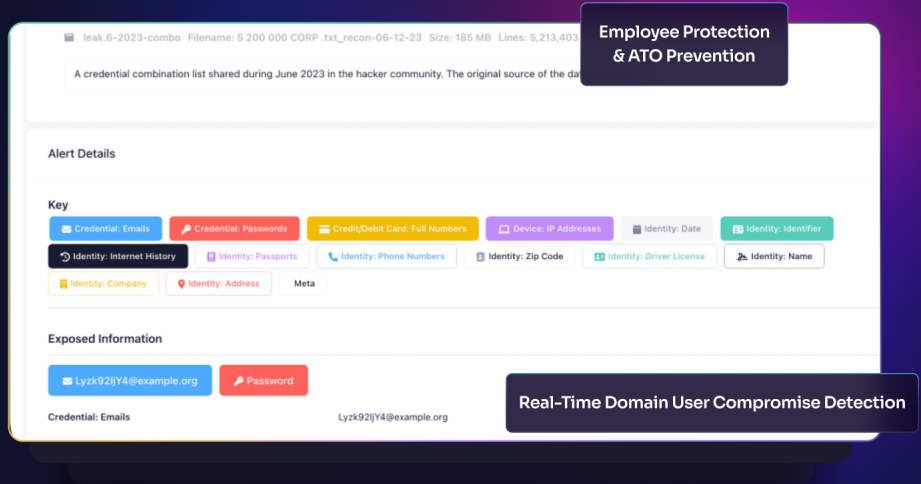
leak.6-2023-combo Filename: 5 200 000 CORP .txt_recon-06-12-23 Size: 185 MB Lines: 5,213,403

A credential combination list shared during June 2023 in the hacker community. The original source of the da

Employee Protection & ATO Prevention

Alert Details

Key

Credential: Emails
Credential: Passwords
Credit/Debit Card: Full Numbers
Device: IP Addresses
Identity: Date
Identity: Identifier
Identity: Internet History
Identity: Passports
Identity: Phone Numbers
Identity: Zip Code
Identity: Driver License
Identity: Name
Identity: Company
Identity: Address
Meta

Exposed Information

Lyzk92IjY4@example.org
Password

Credential: Emails
Lyzk92IjY4@example.org

Real-Time Domain User Compromise Detection